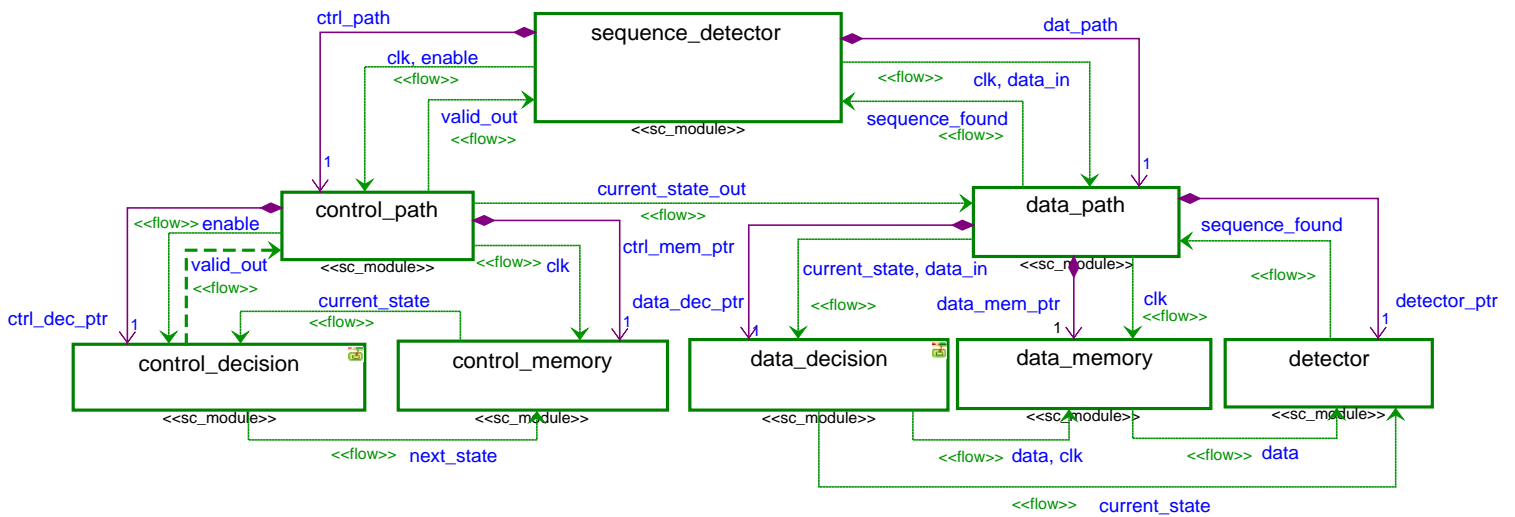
ctrl_path
sequence_detector
dat_path
clk, enable
<<flow>>
<<flow>>
clk, data_in
valid_out
<<flow>>
<<sc_module>>
sequence_found
<<flow>>
1
1
current_state_out
control_path
data_path
<<flow>>
enable
<<flow>>
<<flow>>
sequence_found
valid_out
<<sc_module>>
<<flow>>
clk
ctrl_mem_ptr
current_state, data_in
<<sc_module>>
<<flow>>
<<flow>>
current_state
data_dec_ptr
data_mem_ptr
clk
detector_ptr
ctrl_dec_ptr
<<flow>>
<<flow>>
1
1
1
1
1
control_decision
control_memory
data_decision
data_memory
detector
<<sc_module>>
<<sc_module>>
<<sc_module>>
<<sc_module>>
<<sc_module>>
<<flow>>
next_state
<<flow>>
data, clk
<<flow>>
data
<<flow>>
current_state